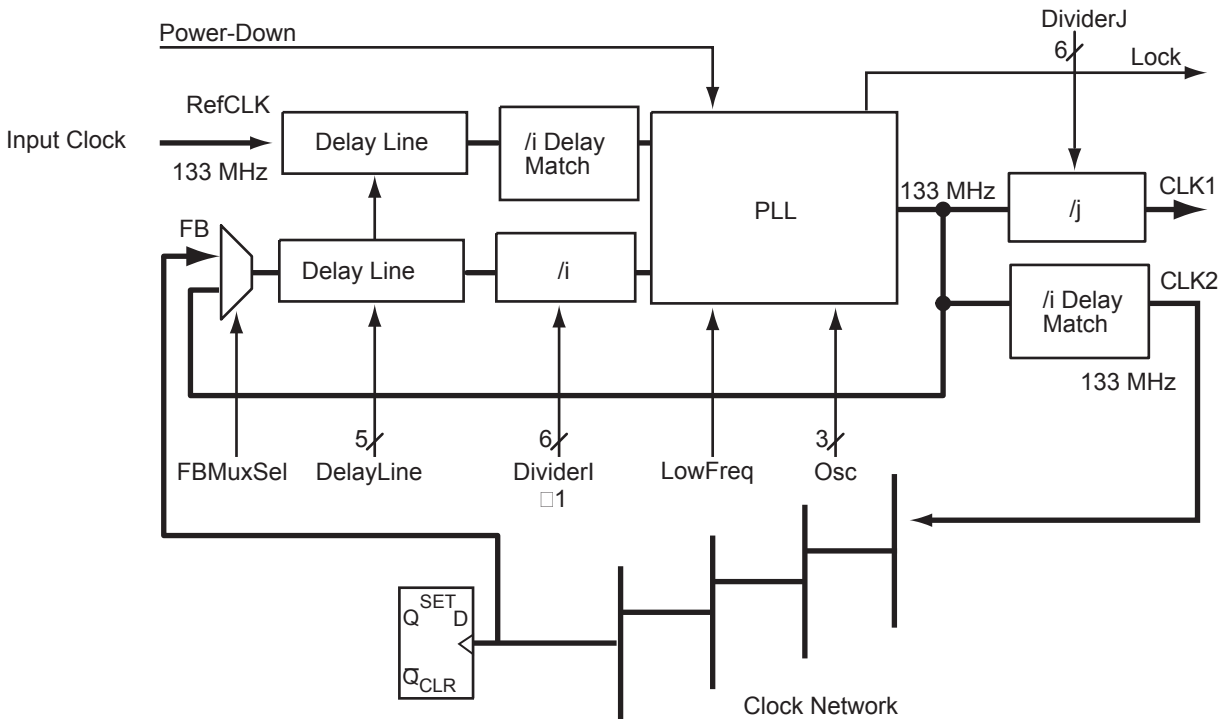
Power-Down

DividerJ

6

Lock

RefCLK

Input Clock

133 MHz

Delay Line

/i Delay Match

PLL

133 MHz

/j

CLK1

FB

Delay Line

/i

/i Delay Match

CLK2

133 MHz

5

6

3

FBMuxSel

DelayLine

DividerI

□1

LowFreq

Osc

Q SET D

$\overline{Q}$ CLR

Clock Network